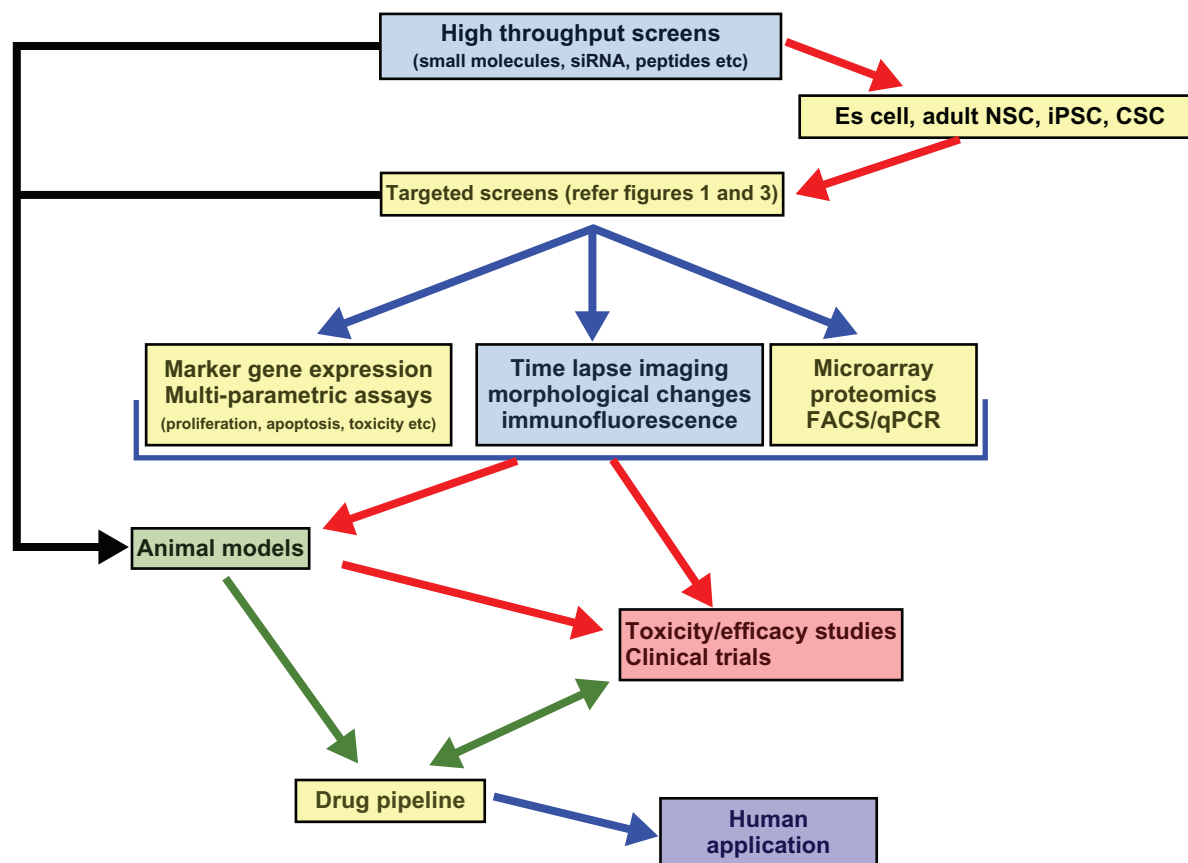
High throughput screens
(small molecules, siRNA, peptides etc)

Es cell, adult NSC, iPSC, CSC

Targeted screens (refer figures 1 and 3)

Marker gene expression
Multi-parametric assays
(proliferation, apoptosis, toxicity etc)

Time lapse imaging
morphological changes
immunofluorescence

Microarray
proteomics
FACS/qPCR

Animal models

Toxicity/efficacy studies
Clinical trials

Drug pipeline

Human
application